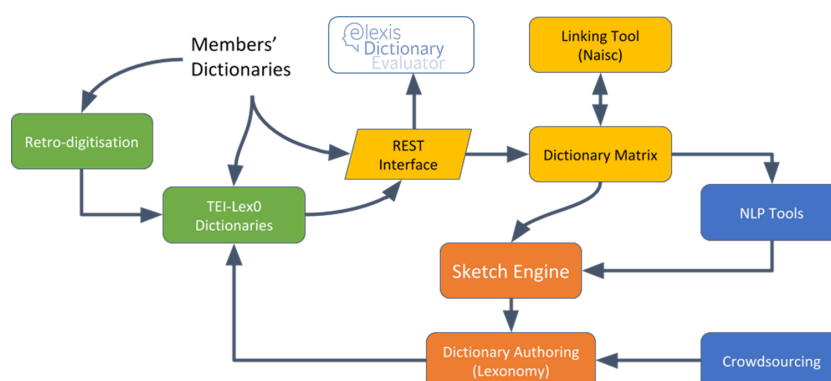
Members' Dictionaries

elexis Dictionary Evaluator

Linking Tool (Naisc)

Retro-digitisation

REST Interface

Dictionary Matrix

TEI-Lex0 Dictionaries

NLP Tools

Sketch Engine

Dictionary Authoring (Lexonomy)

Crowdsourcing